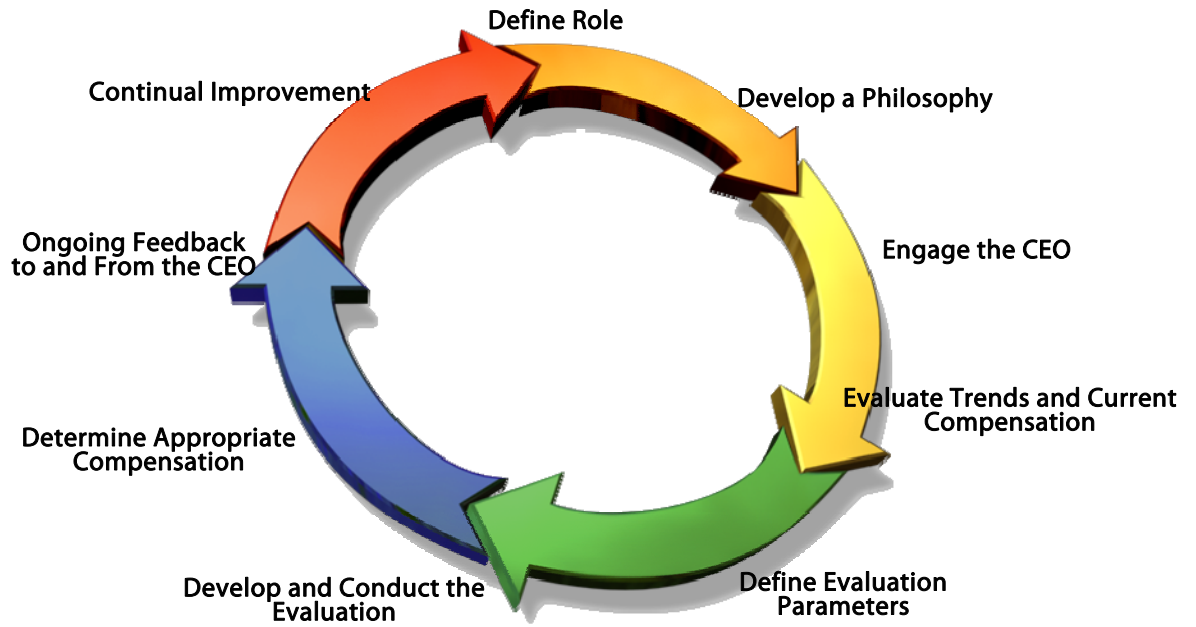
Define Role

Develop a Philosophy

Engage the CEO

Evaluate Trends and Current Compensation

Define Evaluation Parameters

Develop and Conduct the Evaluation

Determine Appropriate Compensation

Ongoing Feedback to and From the CEO

Continual Improvement